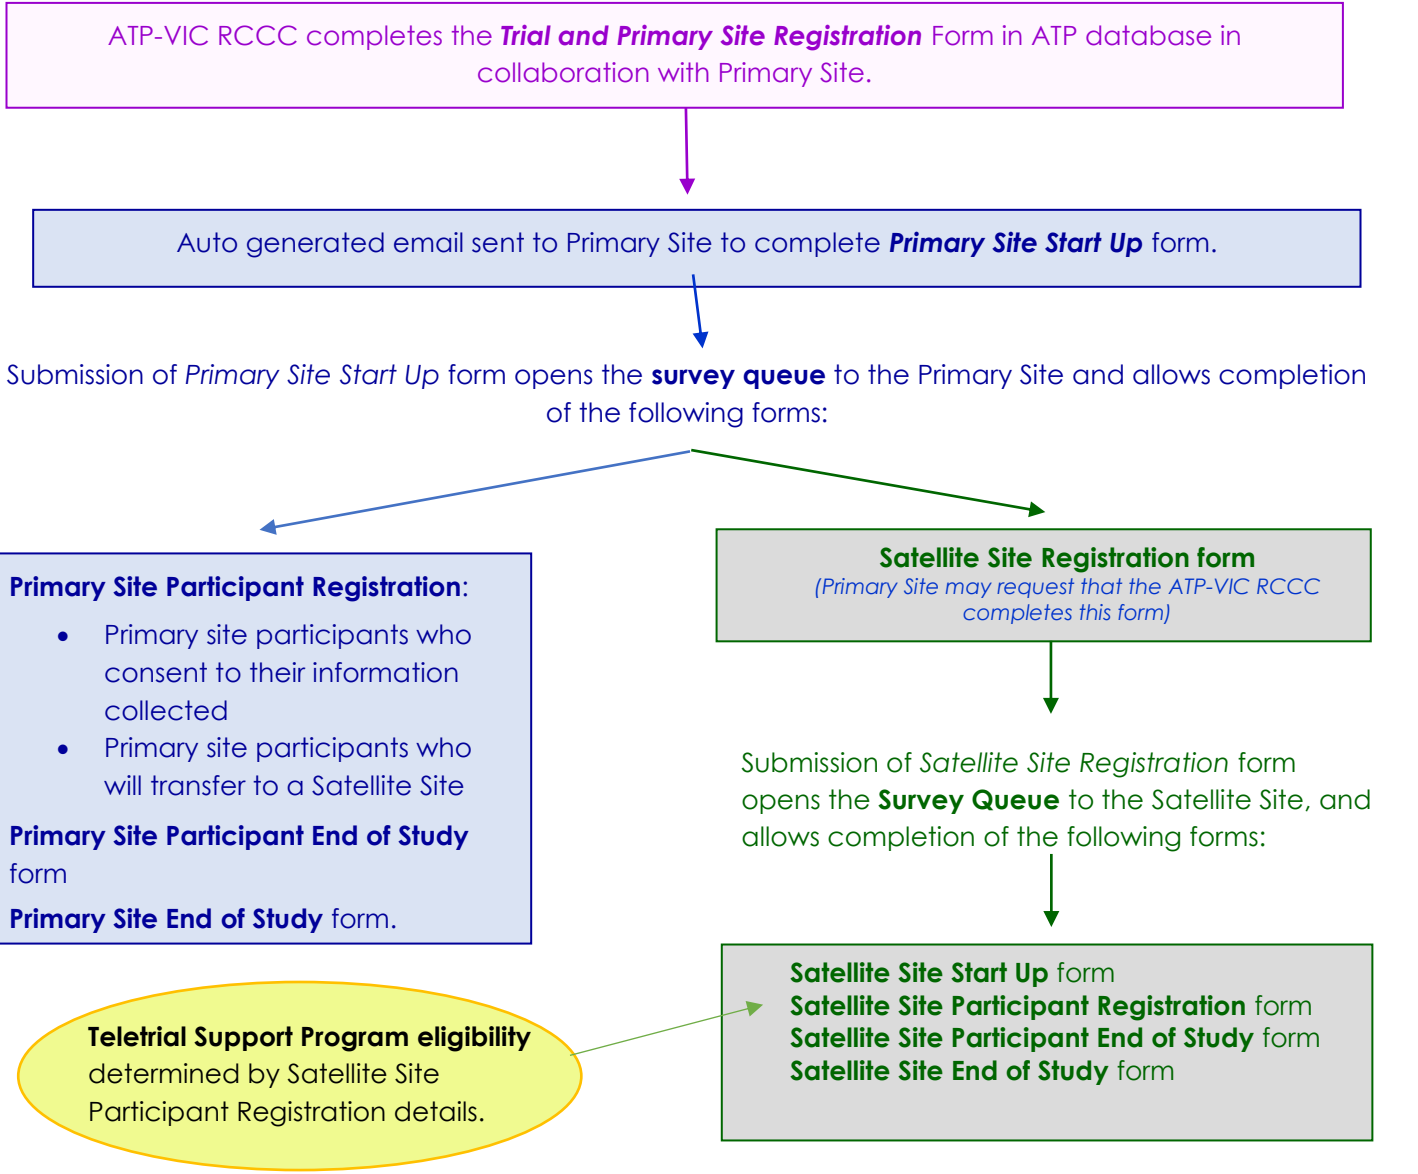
ATP-VIC RCCC completes the ***Trial and Primary Site Registration*** Form in ATP database in collaboration with Primary Site.

Auto generated email sent to Primary Site to complete ***Primary Site Start Up*** form.

Submission of *Primary Site Start Up* form opens the **survey queue** to the Primary Site and allows completion of the following forms:

**Primary Site Participant Registration**:

- Primary site participants who consent to their information collected
- Primary site participants who will transfer to a Satellite Site

**Primary Site Participant End of Study** form

**Primary Site End of Study** form.

**Satellite Site Registration form**
*(Primary Site may request that the ATP-VIC RCCC completes this form)*

Submission of *Satellite Site Registration* form opens the **Survey Queue** to the Satellite Site, and allows completion of the following forms:

**Satellite Site Start Up** form
**Satellite Site Participant Registration** form
**Satellite Site Participant End of Study** form
**Satellite Site End of Study** form

**Teletrial Support Program eligibility** determined by Satellite Site Participant Registration details.